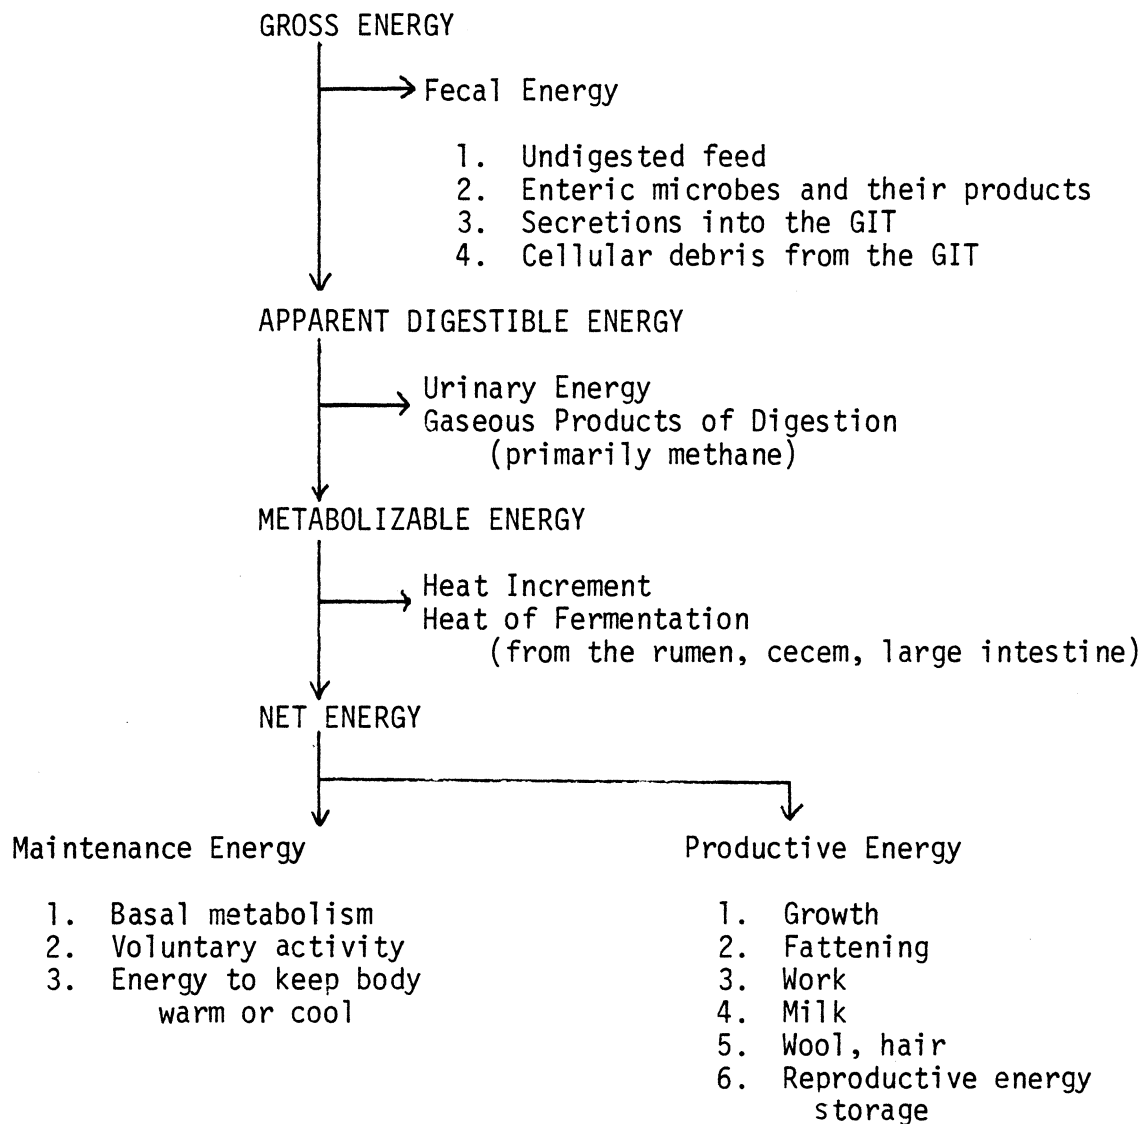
GROSS ENERGY

Fecal Energy

1. Undigested feed
2. Enteric microbes and their products
3. Secretions into the GIT
4. Cellular debris from the GIT

APPARENT DIGESTIBLE ENERGY

Urinary Energy
Gaseous Products of Digestion
(primarily methane)

METABOLIZABLE ENERGY

Heat Increment
Heat of Fermentation
(from the rumen, cecem, large intestine)

NET ENERGY

Maintenance Energy

1. Basal metabolism
2. Voluntary activity
3. Energy to keep body warm or cool

Productive Energy

1. Growth
2. Fattening
3. Work
4. Milk
5. Wool, hair
6. Reproductive energy storage